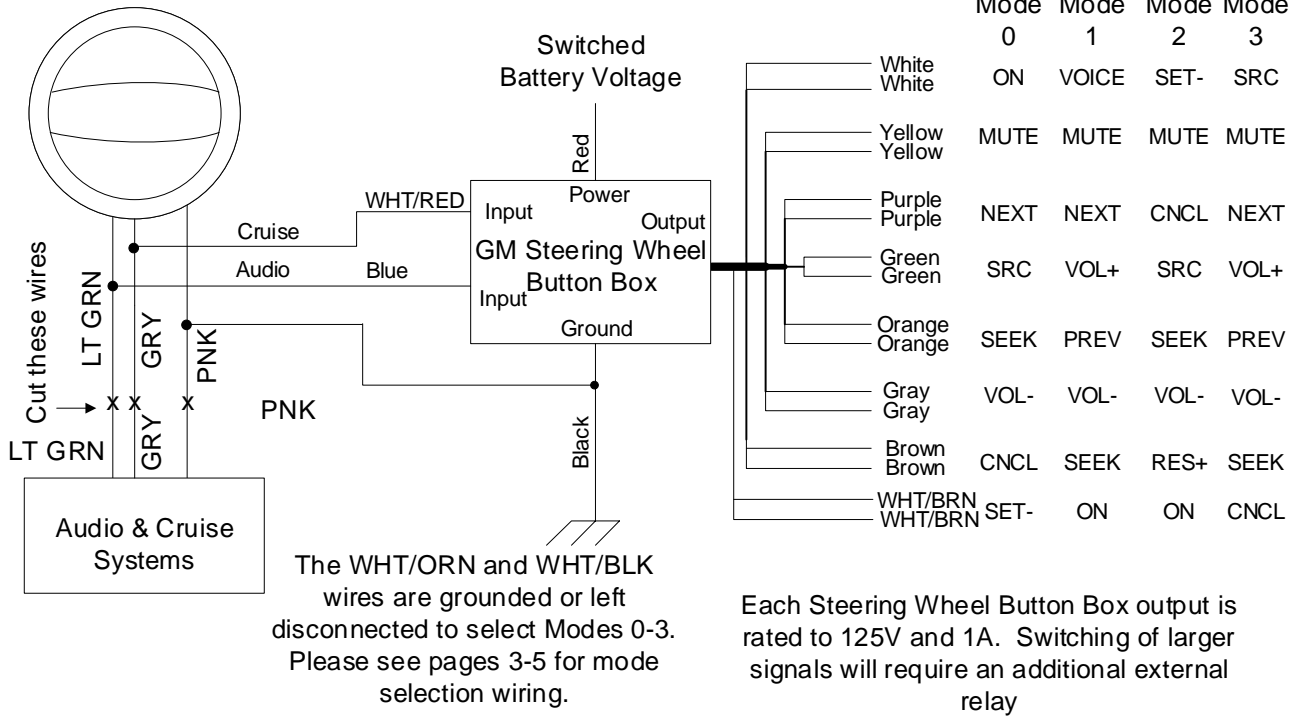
Switched Battery Voltage

Red

Power

WHT/RED

Input

Output

Cruise

GM Steering Wheel Button Box

Audio

Blue

Input

Ground

Cut these wires

LT GRN

GRY

PNK

PNK

LT GRN

GRY

Black

Audio & Cruise Systems

The WHT/ORN and WHT/BLK wires are grounded or left disconnected to select Modes 0-3. Please see pages 3-5 for mode selection wiring.

| | Mode 0 | Mode 1 | Mode 2 | Mode 3 |
|---|---|---|---|---|
| White White | ON | VOICE | SET- | SRC |
| Yellow Yellow | MUTE | MUTE | MUTE | MUTE |
| Purple Purple | NEXT | NEXT | CNCL | NEXT |
| Green Green | SRC | VOL+ | SRC | VOL+ |
| Orange Orange | SEEK | PREV | SEEK | PREV |
| Gray Gray | VOL- | VOL- | VOL- | VOL- |
| Brown Brown | CNCL | SEEK | RES+ | SEEK |
| WHT/BRN WHT/BRN | SET- | ON | ON | CNCL |

Each Steering Wheel Button Box output is rated to 125V and 1A. Switching of larger signals will require an additional external relay